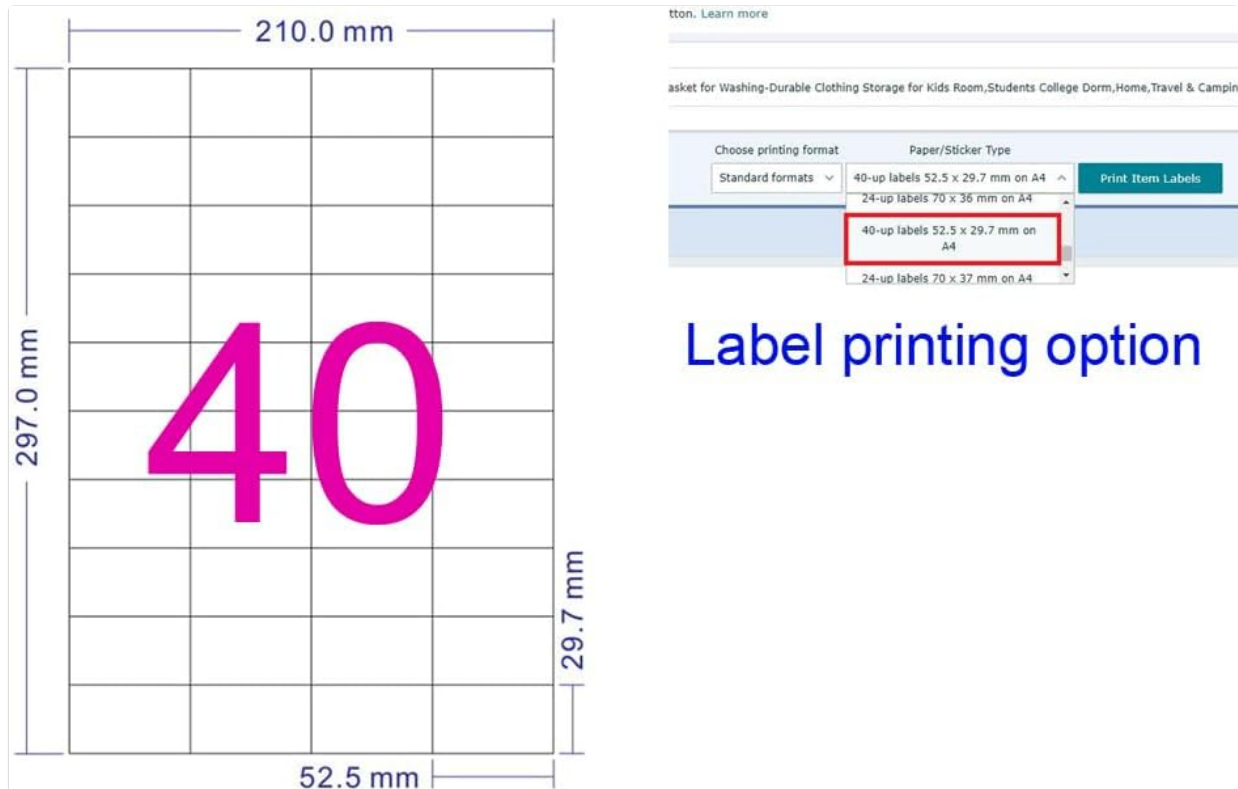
210.0 mm

297.0 mm

40

29.7 mm

52.5 mm

tton. Learn more

asket for Washing-Durable Clothing Storage for Kids Room,Students College Dorm,Home,Travel & Campin

Choose printing format

Paper/Sticker Type

Standard formats

40-up labels 52.5 x 29.7 mm on A4

Print Item Labels

24-up labels 70 x 36 mm on A4

40-up labels 52.5 x 29.7 mm on A4

24-up labels 70 x 37 mm on A4

Label printing option